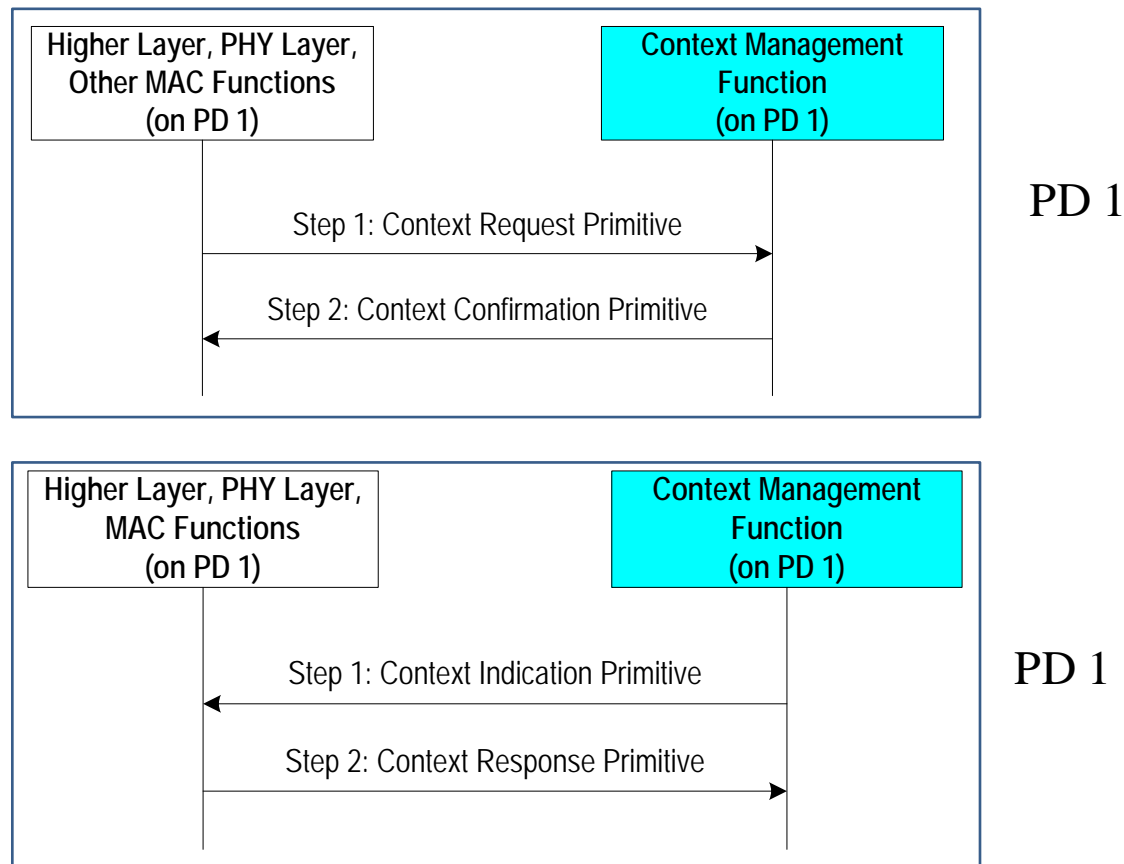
Higher Layer, PHY Layer, Other MAC Functions (on PD 1)

Context Management Function (on PD 1)

Step 1: Context Request Primitive

Step 2: Context Confirmation Primitive

PD 1

Higher Layer, PHY Layer, MAC Functions (on PD 1)

Context Management Function (on PD 1)

Step 1: Context Indication Primitive

Step 2: Context Response Primitive

PD 1